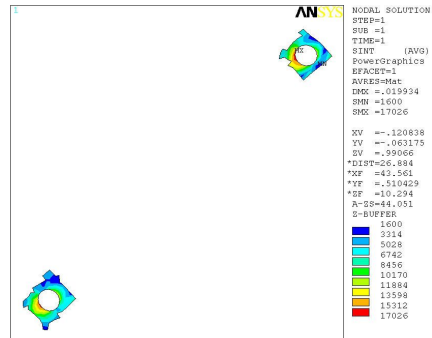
1

ANSYS

NODAL SOLUTION
STEP=1
SUB =1
TIME=1
SINT (AVG)
PowerGraphics
EFACET=1
AVRES=Mat
DMX =.019934
SMN =1600
SMX =17026

XV =-.120838
YV =-.063175
ZV =.99066
*DIST=26.884
*XF =43.561
*YF =.510429
*ZF =10.294
A-ZS=44.051
Z-BUFFER
1600
3314
5028
6742
8456
10170
11884
13598
15312
17026

MX
MN